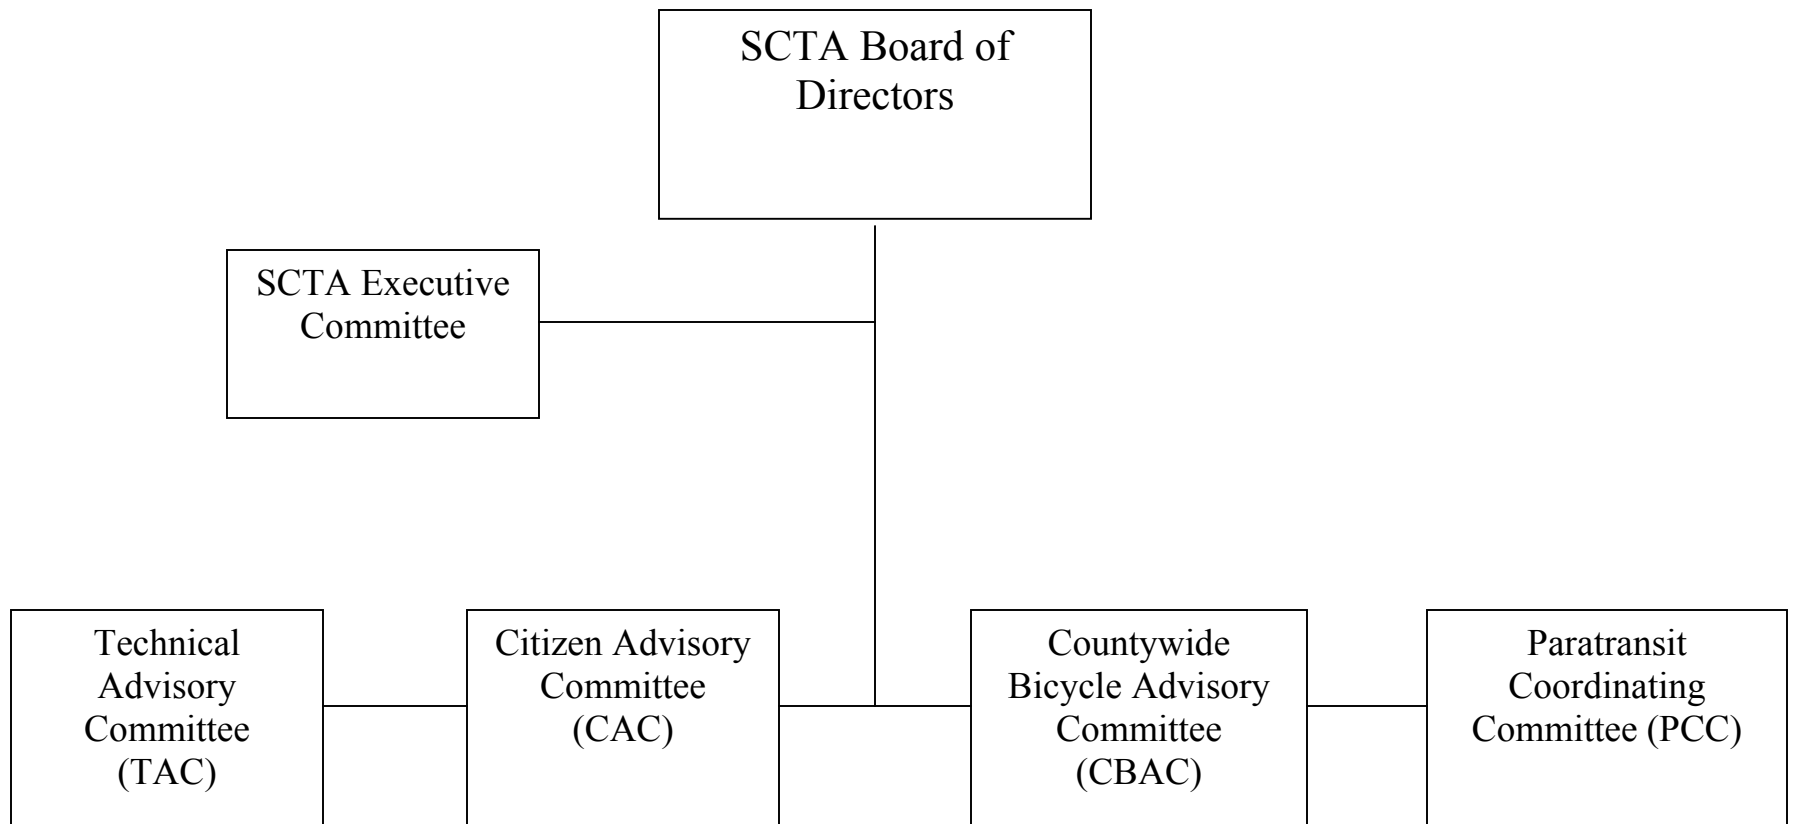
SCTA Board of Directors

SCTA Executive Committee

Technical Advisory Committee (TAC)

Citizen Advisory Committee (CAC)

Countywide Bicycle Advisory Committee (CBAC)

Paratransit Coordinating Committee (PCC)